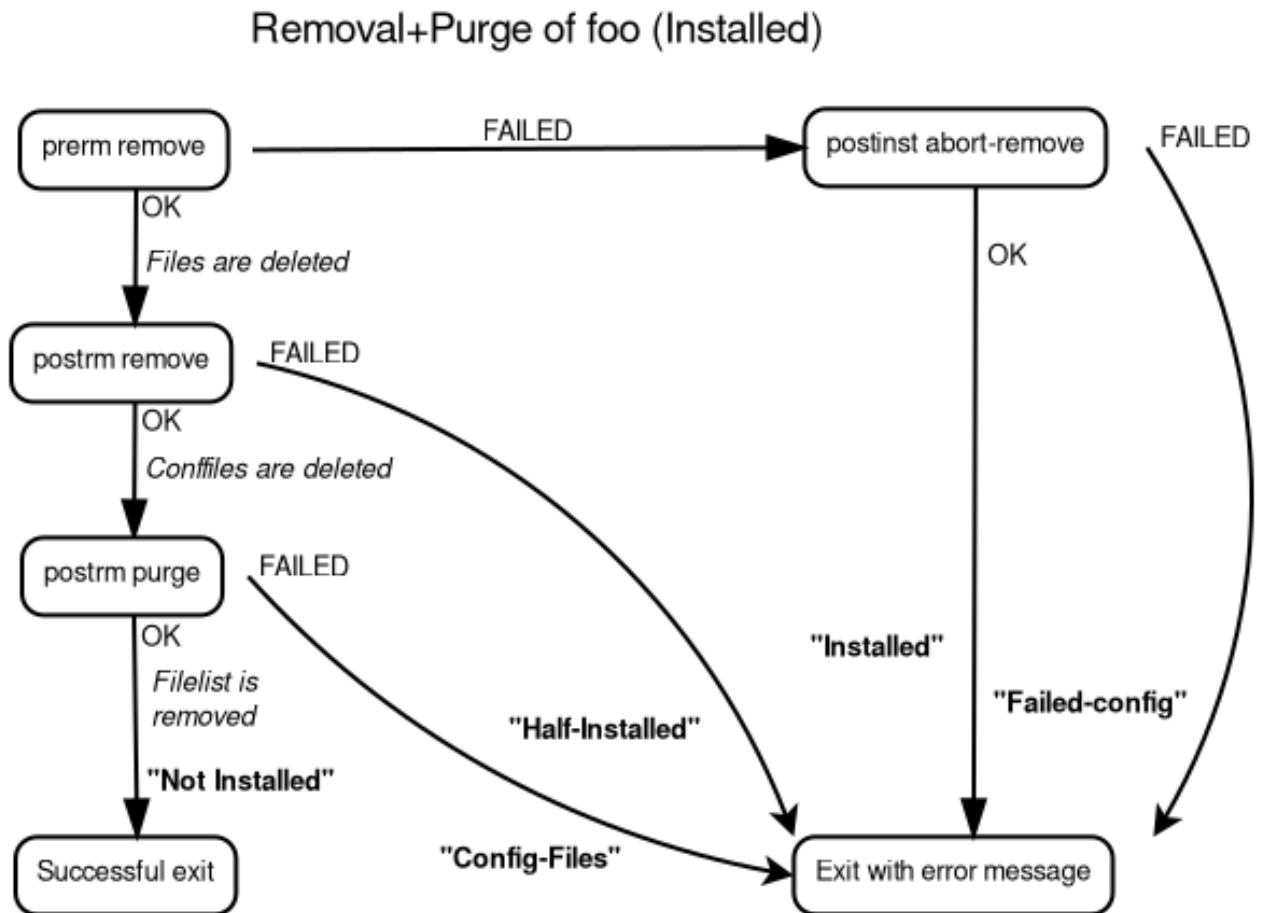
Removal+Purge of foo (Installed)

prerm remove

FAILED

postinst abort-remove

FAILED

OK

Files are deleted

OK

postrm remove

FAILED

OK

Conffiles are deleted

postrm purge

FAILED

OK

Filelist is removed

"Installed"

"Failed-config"

"Half-Installed"

"Not Installed"

Successful exit

"Config-Files"

Exit with error message